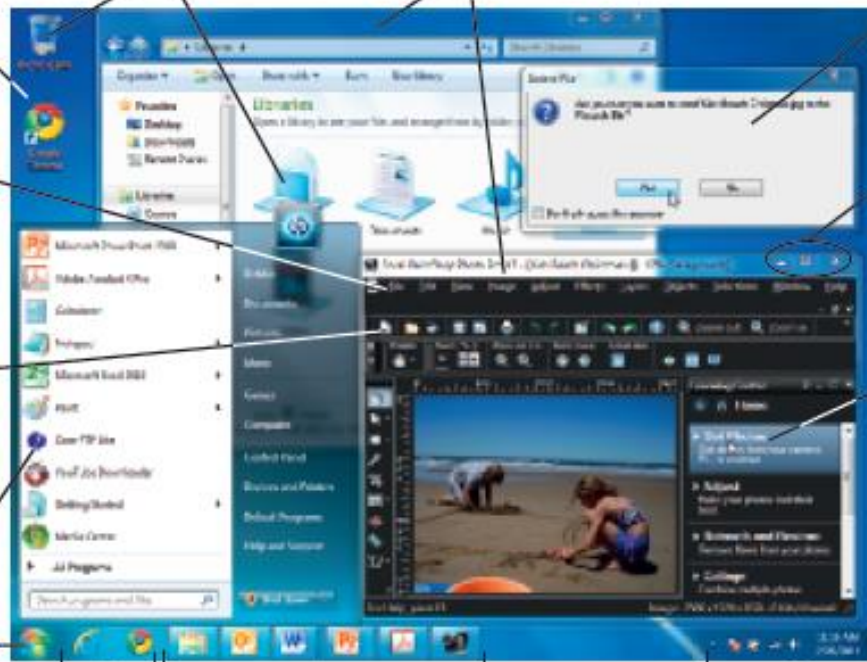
Google Chrome

Organize ▾ Share with ▾ Burn New library

Favorites
Desktop
Downloads
Recent Places

Libraries

Libraries
Open a library to see your files and arrange them by folder, date, and other properties.

Documents

Delete File
Are you sure you want to send this file to the Recycle Bin?
Yes No

Microsoft PowerPoint 2010
Adobe Reader X
Calculator
Notepad
Microsoft Excel 2010
Paint
Core FTP Lite
Free Download Manager
Getting Started
Media Center
All Programs
Search programs and files

Documents
Pictures
Music
Games
Computer
Control Panel
Devices and Printers
Default Programs
Help and Support

File Edit View Image Adjust Effects Layers Objects Selection Window Help

Home
Get Photos
Adjust
Retouch and Restore
Collage